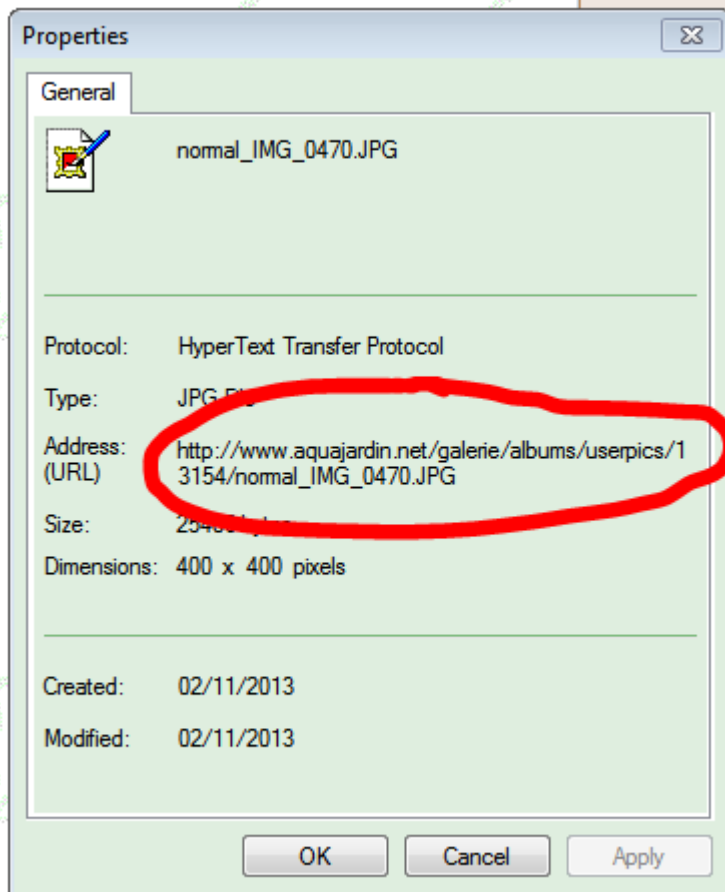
Properties

General

normal_IMG_0470.JPG

Protocol: HyperText Transfer Protocol

Type: JPG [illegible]

Address: (URL) http://www.aquajardin.net/galerie/albums/userpics/13154/normal_IMG_0470.JPG

Size: 254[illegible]

Dimensions: 400 x 400 pixels

Created: 02/11/2013

Modified: 02/11/2013

OK Cancel Apply